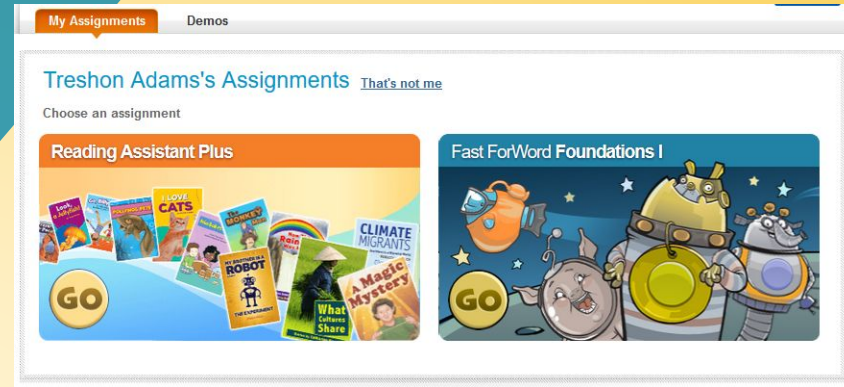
My Assignments
Demos

Treshon Adams's Assignments That's not me

Choose an assignment

Reading Assistant Plus

Look, a Jellyfish!
I LOVE CATS
MONKEY
Rain
CLIMATE MIGRANTS
MY BROTHER IS A ROBOT
THE EXPERIMENT
What Cultures Share
A Magic Mystery

GO

Fast ForWord Foundations I

GO